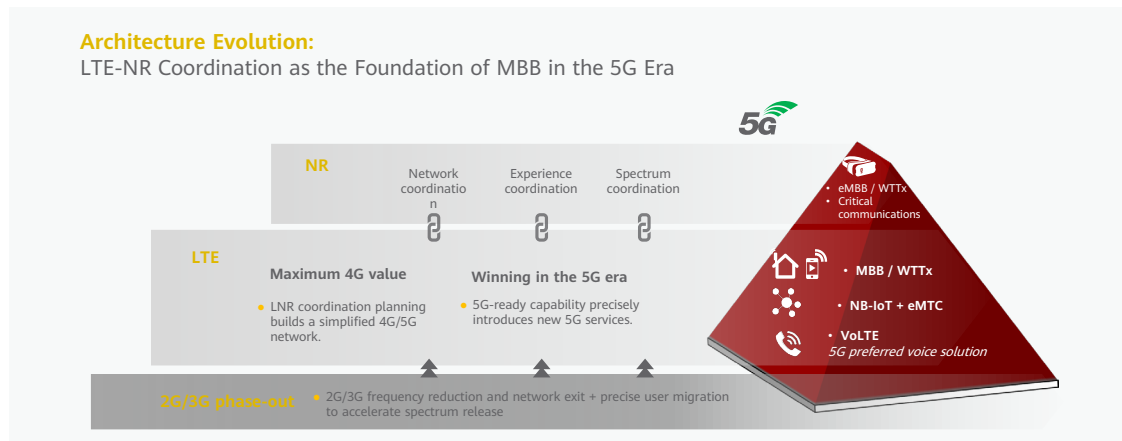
Architecture Evolution:
LTE-NR Coordination as the Foundation of MBB in the 5G Era

5G

NR

Network coordinatio n

Experience coordination

Spectrum coordination

• eMBB / WTTx
• Critical communications

LTE

Maximum 4G value

• LNR coordination planning builds a simplified 4G/5G network.

Winning in the 5G era

• 5G-ready capability precisely introduces new 5G services.

• MBB / WTTx

• NB-IoT + eMTC

• VoLTE
5G preferred voice solution

2G/3G phase-out

• 2G/3G frequency reduction and network exit + precise user migration to accelerate spectrum release